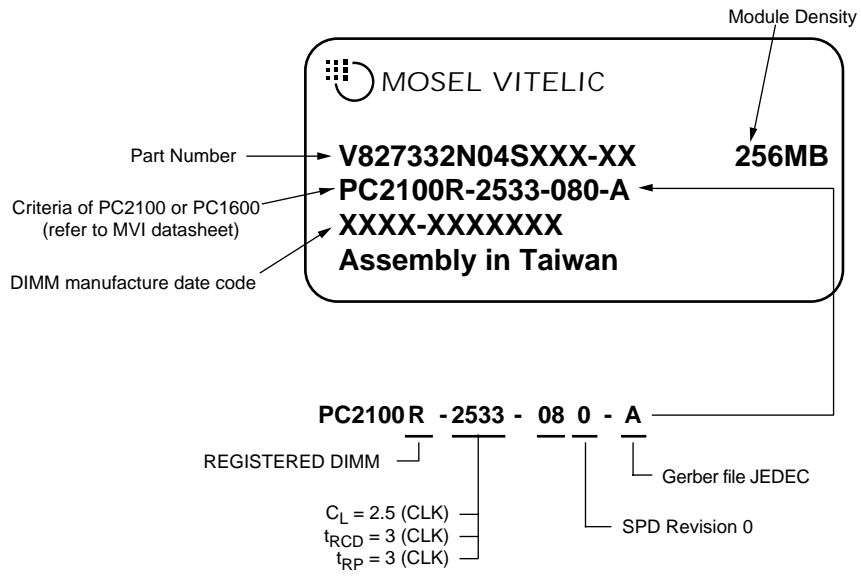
Module Density

MOSEL VITELIC

Part Number

V827332N04SXXX-XX

256MB

Criteria of PC2100 or PC1600 (refer to MVI datasheet)

PC2100R-2533-080-A

XXXX-XXXXXXX

DIMM manufacture date code

Assembly in Taiwan

PC2100 R - 2533 - 08 0 - A

REGISTERED DIMM

Gerber file JEDEC

$C_L$ = 2.5 (CLK)
$t_{RCD}$ = 3 (CLK)
$t_{RP}$ = 3 (CLK)

SPD Revision 0